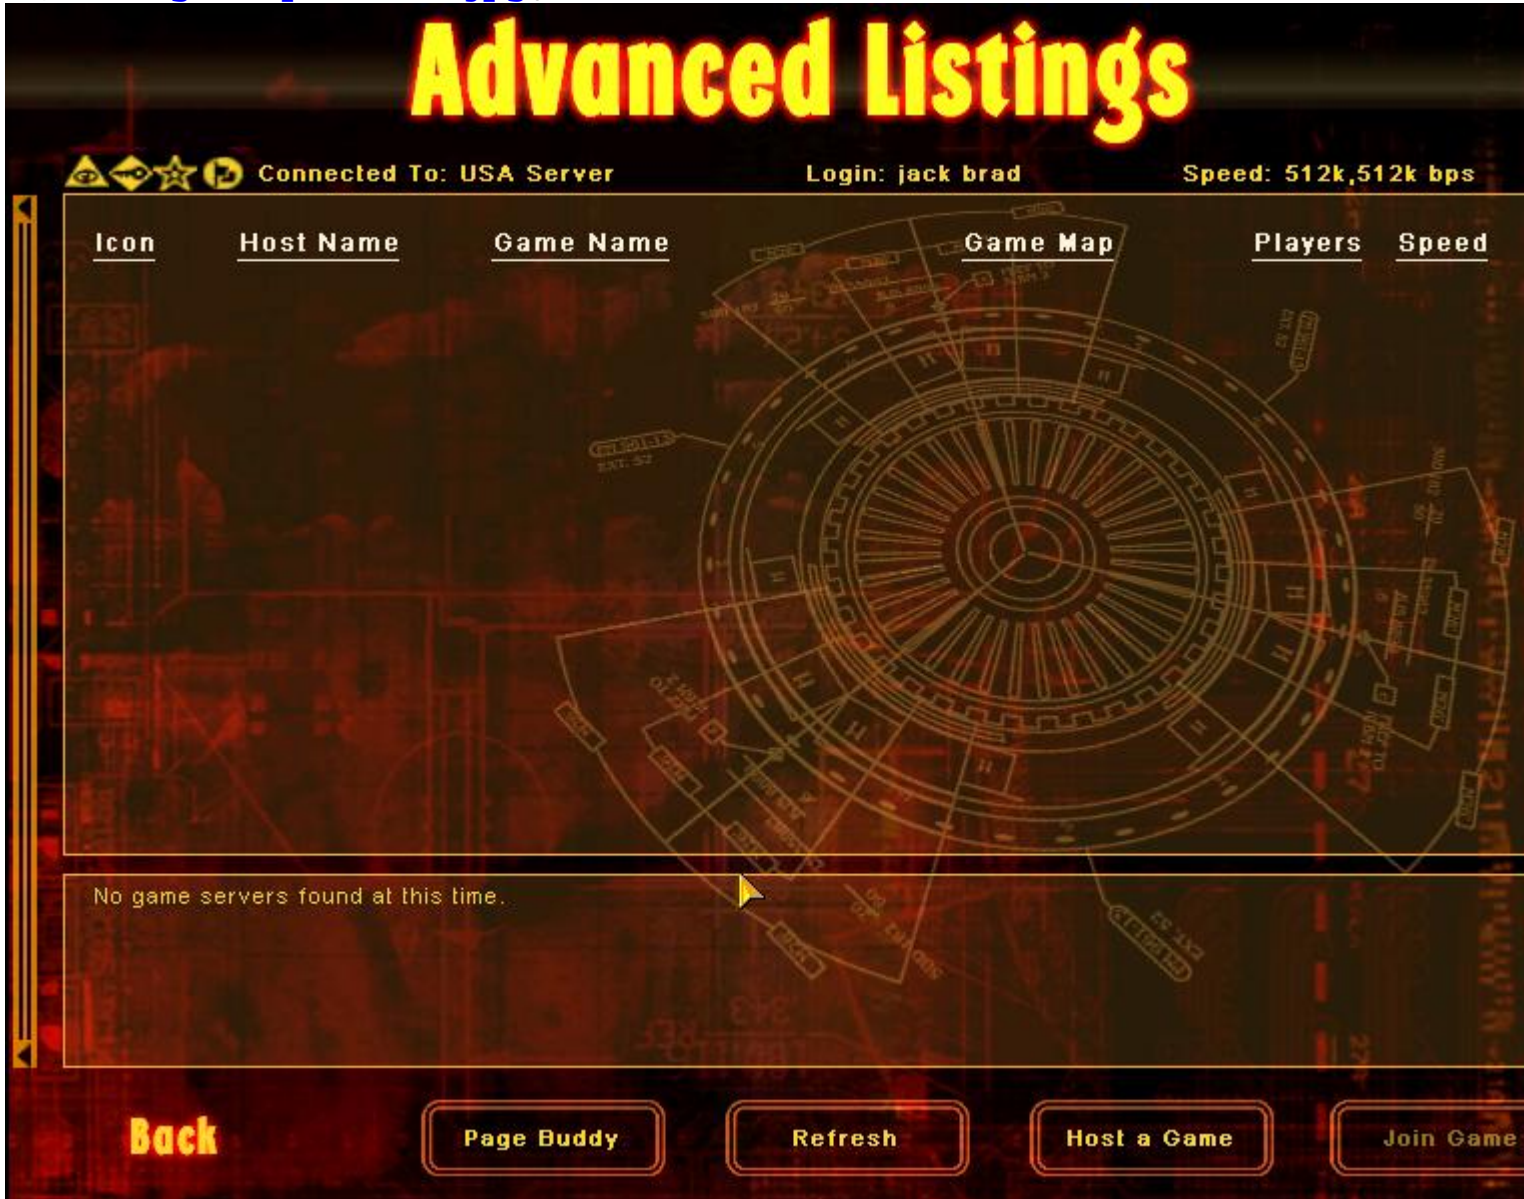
Advanced Listings

Connected To: USA Server

Login: jack brad

Speed: 512k,512k bps

| Icon | Host Name | Game Name | Game Map | Players | Speed |
|---|---|---|---|---|---|

No game servers found at this time.

Back

Page Buddy

Refresh

Host a Game

Join Game